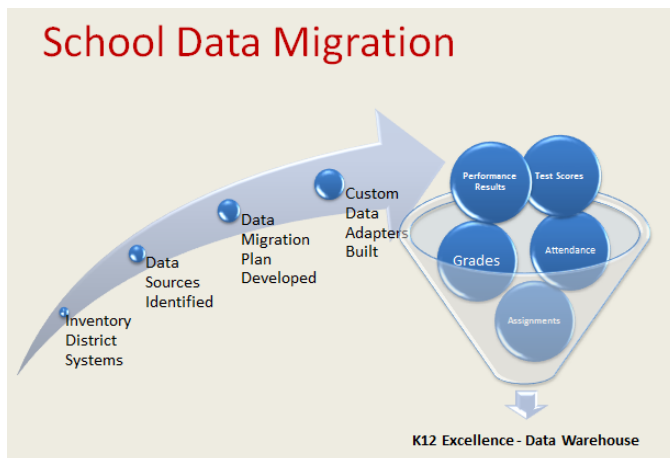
School Data Migration

Inventory District Systems

Data Sources Identified

Data Migration Plan Developed

Custom Data Adapters Built

Performance Results

Test Scores

Grades

Attendance

Assignments

K12 Excellence - Data Warehouse